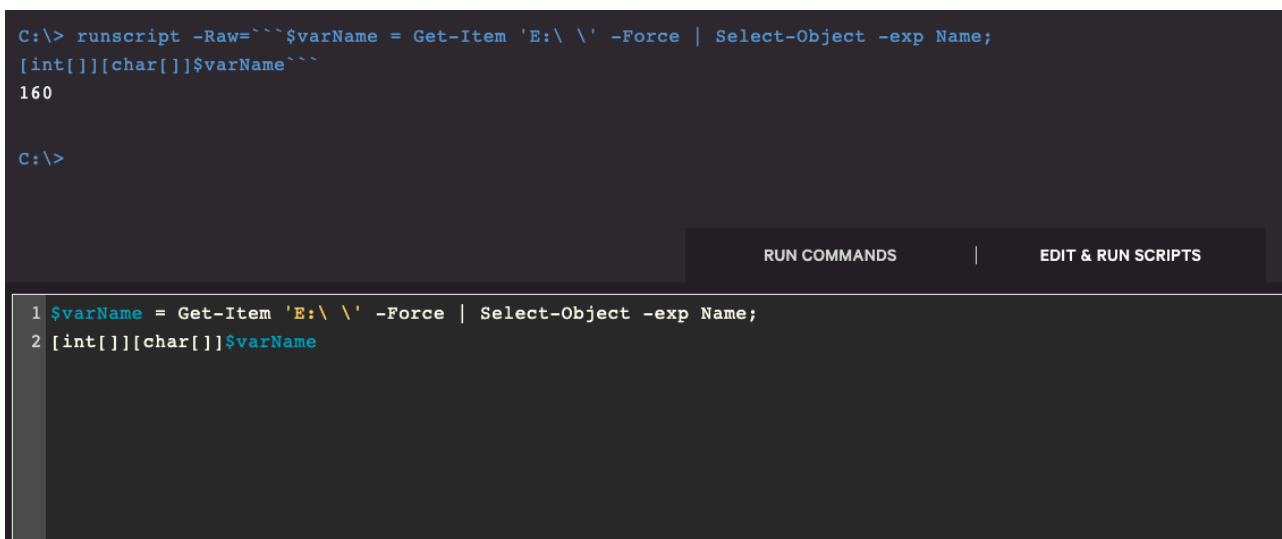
C:\> runscript -Raw=```$varName = Get-Item 'E:\ \' -Force | Select-Object -exp Name;
[int[]][char[]]$varName```
160

C:\>

RUN COMMANDS | EDIT & RUN SCRIPTS

1 $varName = Get-Item 'E:\ \' -Force | Select-Object -exp Name;
2 [int[]][char[]]$varName